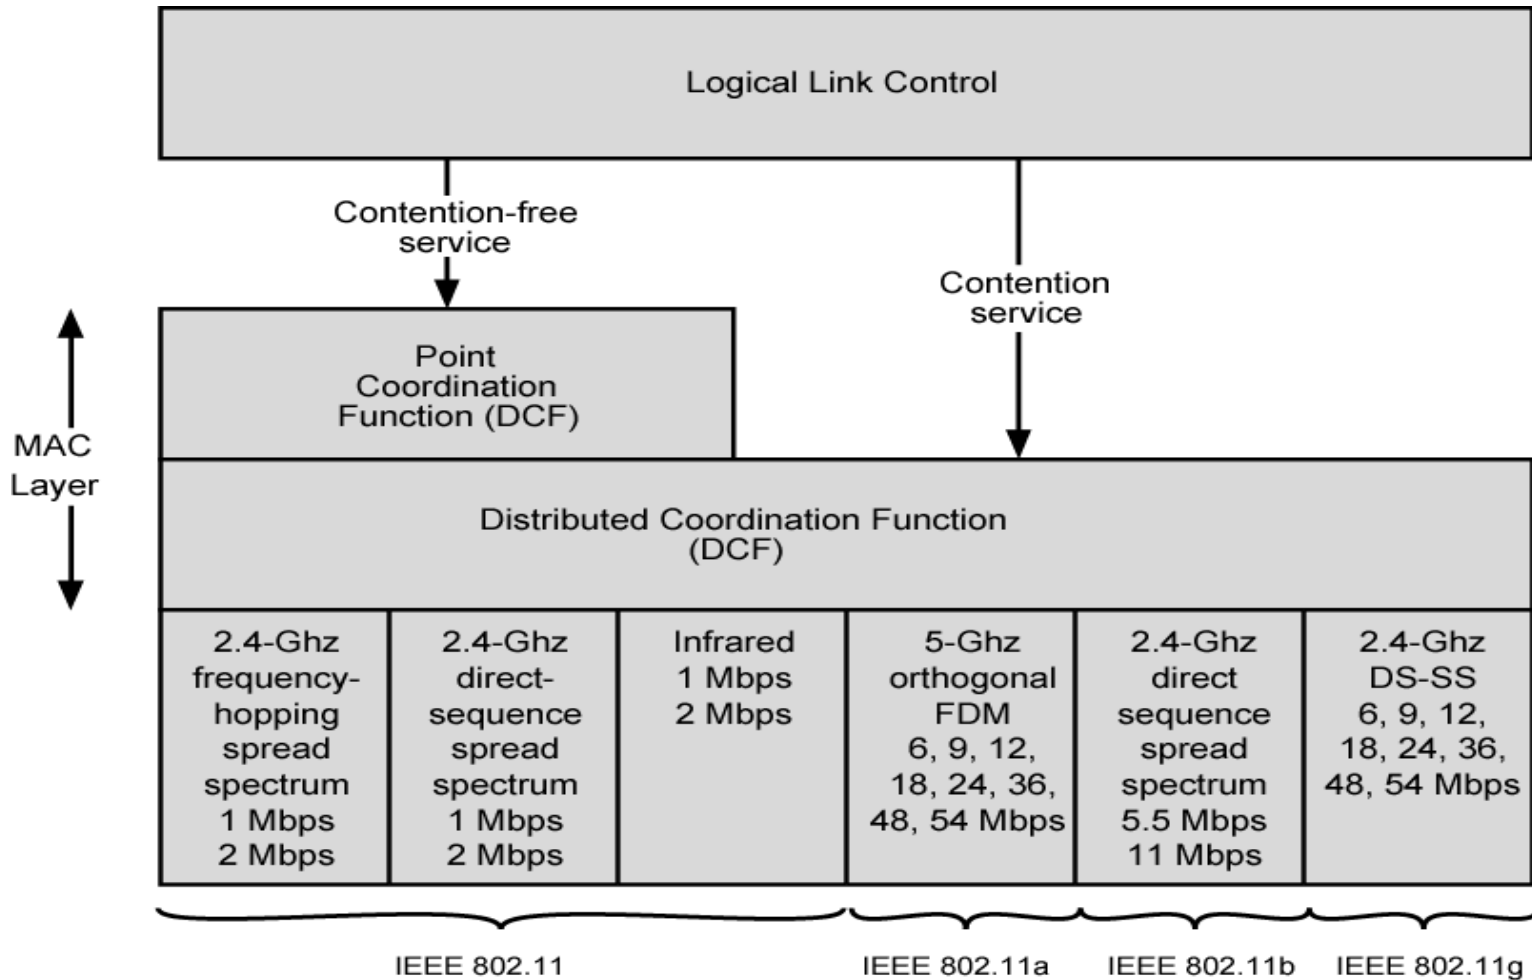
Logical Link Control

Contention-free service

Contention service

MAC Layer

Point Coordination Function (DCF)

Distributed Coordination Function (DCF)

| 2.4-Ghz frequency-hopping spread spectrum 1 Mbps 2 Mbps | 2.4-Ghz direct-sequence spread spectrum 1 Mbps 2 Mbps | Infrared 1 Mbps 2 Mbps | 5-Ghz orthogonal FDM 6, 9, 12, 18, 24, 36, 48, 54 Mbps | 2.4-Ghz direct sequence spread spectrum 5.5 Mbps 11 Mbps | 2.4-Ghz DS-SS 6, 9, 12, 18, 24, 36, 48, 54 Mbps |
|---|---|---|---|---|---|

IEEE 802.11

IEEE 802.11a

IEEE 802.11b

IEEE 802.11g